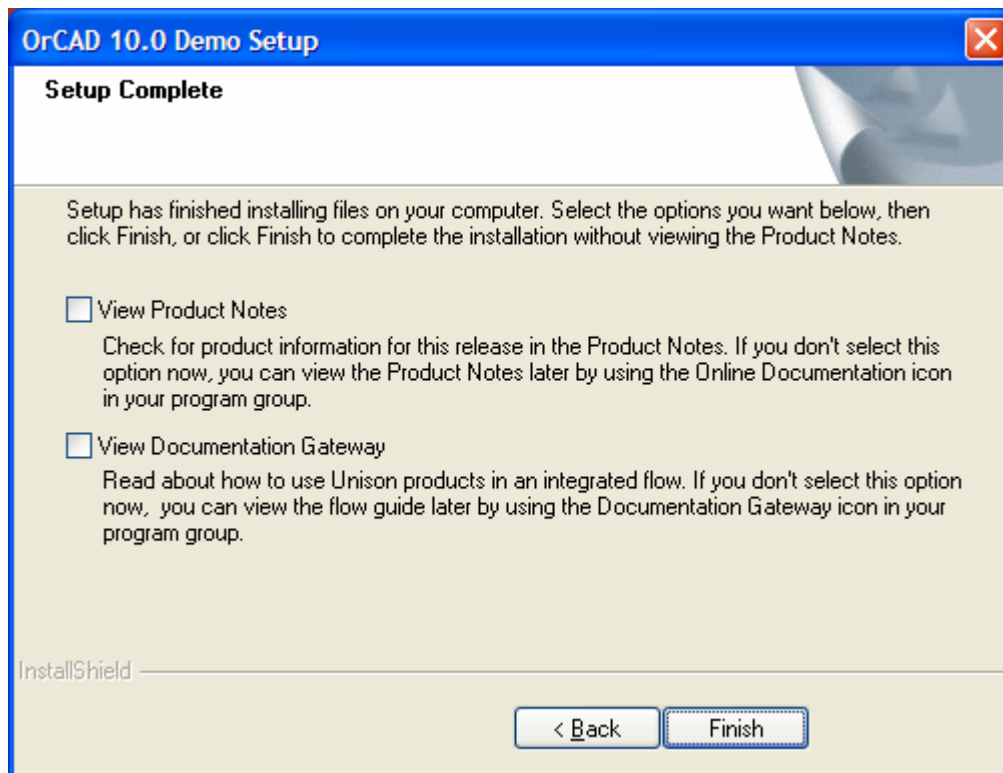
OrCAD 10.0 Demo Setup

Setup Complete

Setup has finished installing files on your computer. Select the options you want below, then click Finish, or click Finish to complete the installation without viewing the Product Notes.

View Product Notes

Check for product information for this release in the Product Notes. If you don't select this option now, you can view the Product Notes later by using the Online Documentation icon in your program group.

View Documentation Gateway

Read about how to use Unison products in an integrated flow. If you don't select this option now,  you can view the flow guide later by using the Documentation Gateway icon in your program group.

InstallShield

< Back

Finish